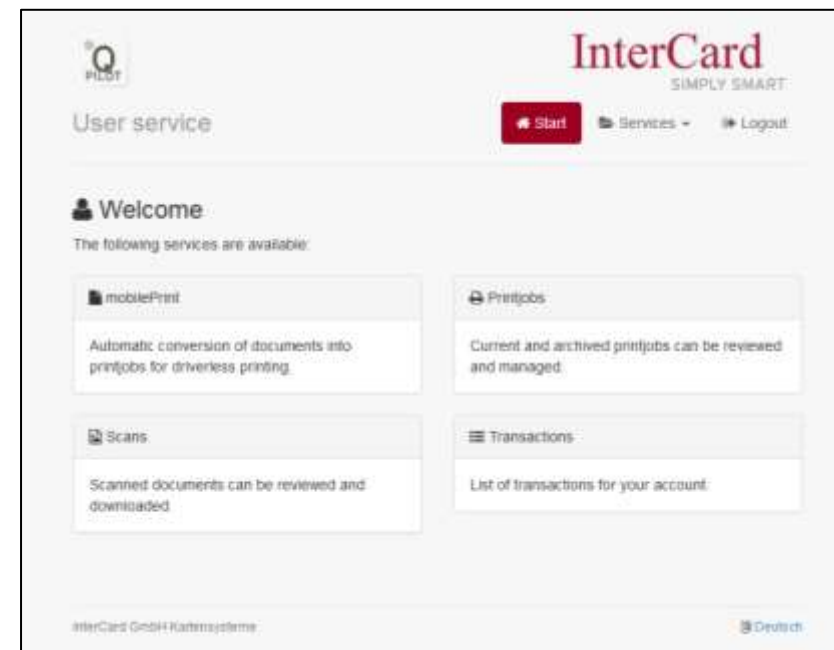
Q PILOT

InterCard
SIMPLY SMART

User service

Start
Services
Logout

Welcome

The following services are available:

mobilePrint

Automatic conversion of documents into printjobs for driverless printing.

Printjobs

Current and archived printjobs can be reviewed and managed.

Scans

Scanned documents can be reviewed and downloaded.

Transactions

List of transactions for your account.

InterCard GmbH Kartensysteme

Deutsch